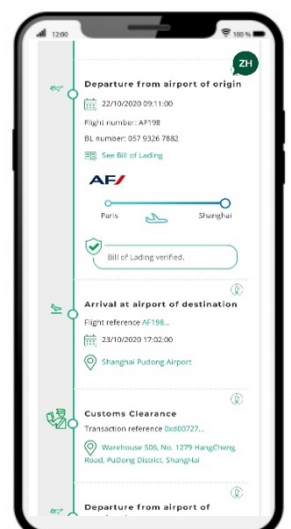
12:00

100 %

ZH

Departure from airport of origin

22/10/2020 09:11:00

Flight number: AF198

BL number: 057 9326 7882

See Bill of Lading

AF

Paris

Shanghai

Bill of Lading verified.

Arrival at airport of destination

Flight reference AF198...

23/10/2020 17:02:00

Shanghai Pudong Airport

Customs Clearance

Transaction reference 0x800727...

Warehouse 50B, No. 1279 HangCheng Road, PuDong District, ShangHai

Departure from airport of